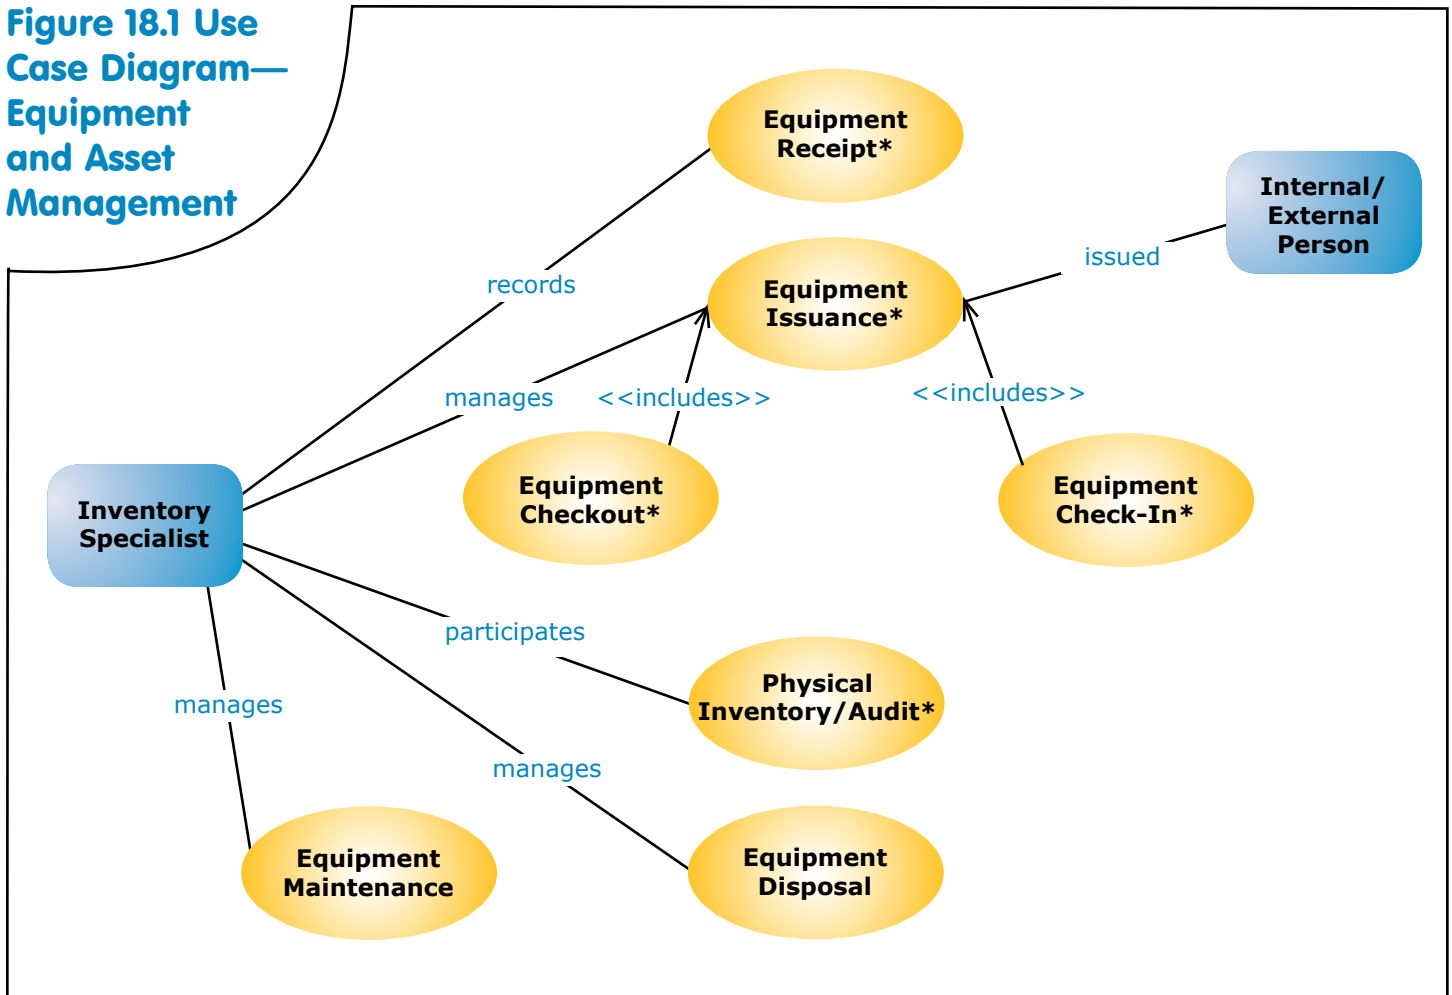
Figure 18.1 Use Case Diagram—Equipment and Asset Management

Equipment Receipt*

Internal/ External Person

issued

records

Equipment Issuance*

manages

<<includes>>

<<includes>>

Inventory Specialist

Equipment Checkout*

Equipment Check-In*

participates

Physical Inventory/Audit*

manages

manages

Equipment Maintenance

Equipment Disposal